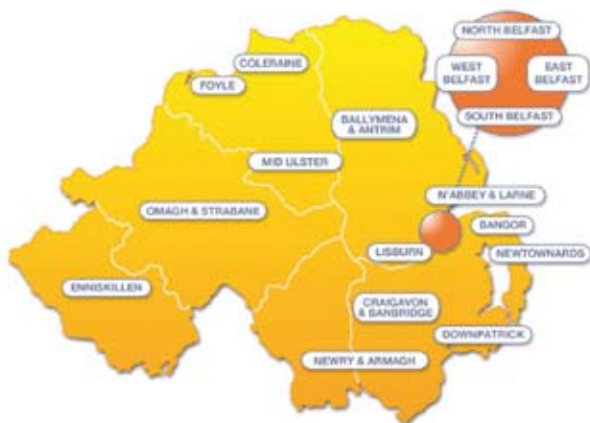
NORTH BELFAST
WEST BELFAST
EAST BELFAST
SOUTH BELFAST
COLERAINE
FOYLE
BALLYMENA & ANTRIM
MID ULSTER
N'ABBEY & LARNE
OMAGH & STRABANE
BANGOR
LISBURN
NEWTOWNARDS
ENNISKILLEN
CRAIGAVON & BANBRIDGE
DOWNPATRICK
NEWRY & ARMAGH